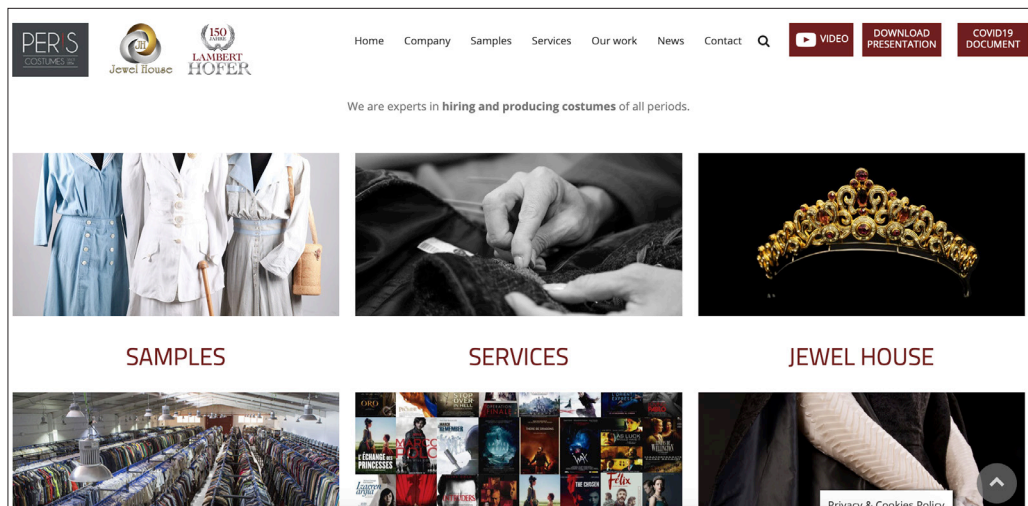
PERIS COSTUMES

Jewel House

150 JAHRE LAMBERT HOFER

Home Company Samples Services Our work News Contact

VIDEO

DOWNLOAD PRESENTATION

COVID19 DOCUMENT

We are experts in **hiring and producing costumes** of all periods.

SAMPLES

SERVICES

JEWEL HOUSE

Privacy & Cookies Policy